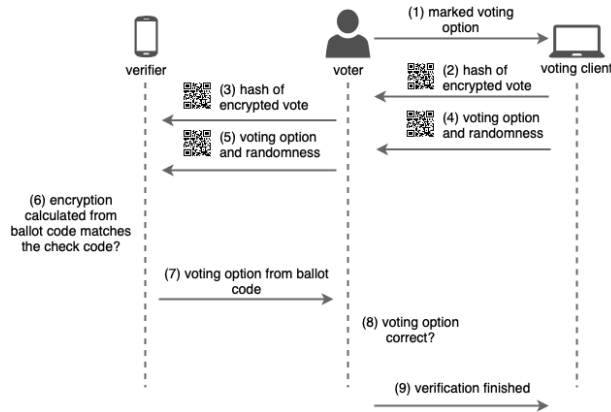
verifier

voter

voting client

(1) marked voting option

(2) hash of encrypted vote

(3) hash of encrypted vote

(4) voting option and randomness

(5) voting option and randomness

(6) encryption calculated from ballot code matches the check code?

(7) voting option from ballot code

(8) voting option correct?

(9) verification finished